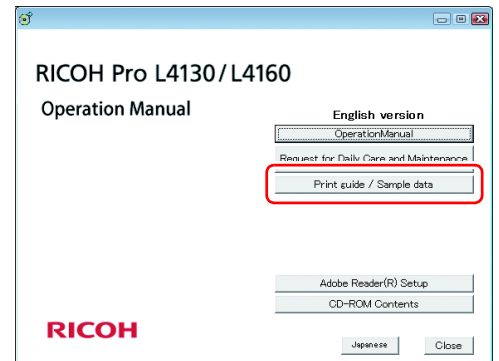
RICOH Pro L4130/L4160

Operation Manual

English version

OperationManual

Request for Daily Care and Maintenance

Print guide / Sample data

Adobe Reader(R) Setup

CD-ROM Contents

RICOH

Japanese

Close